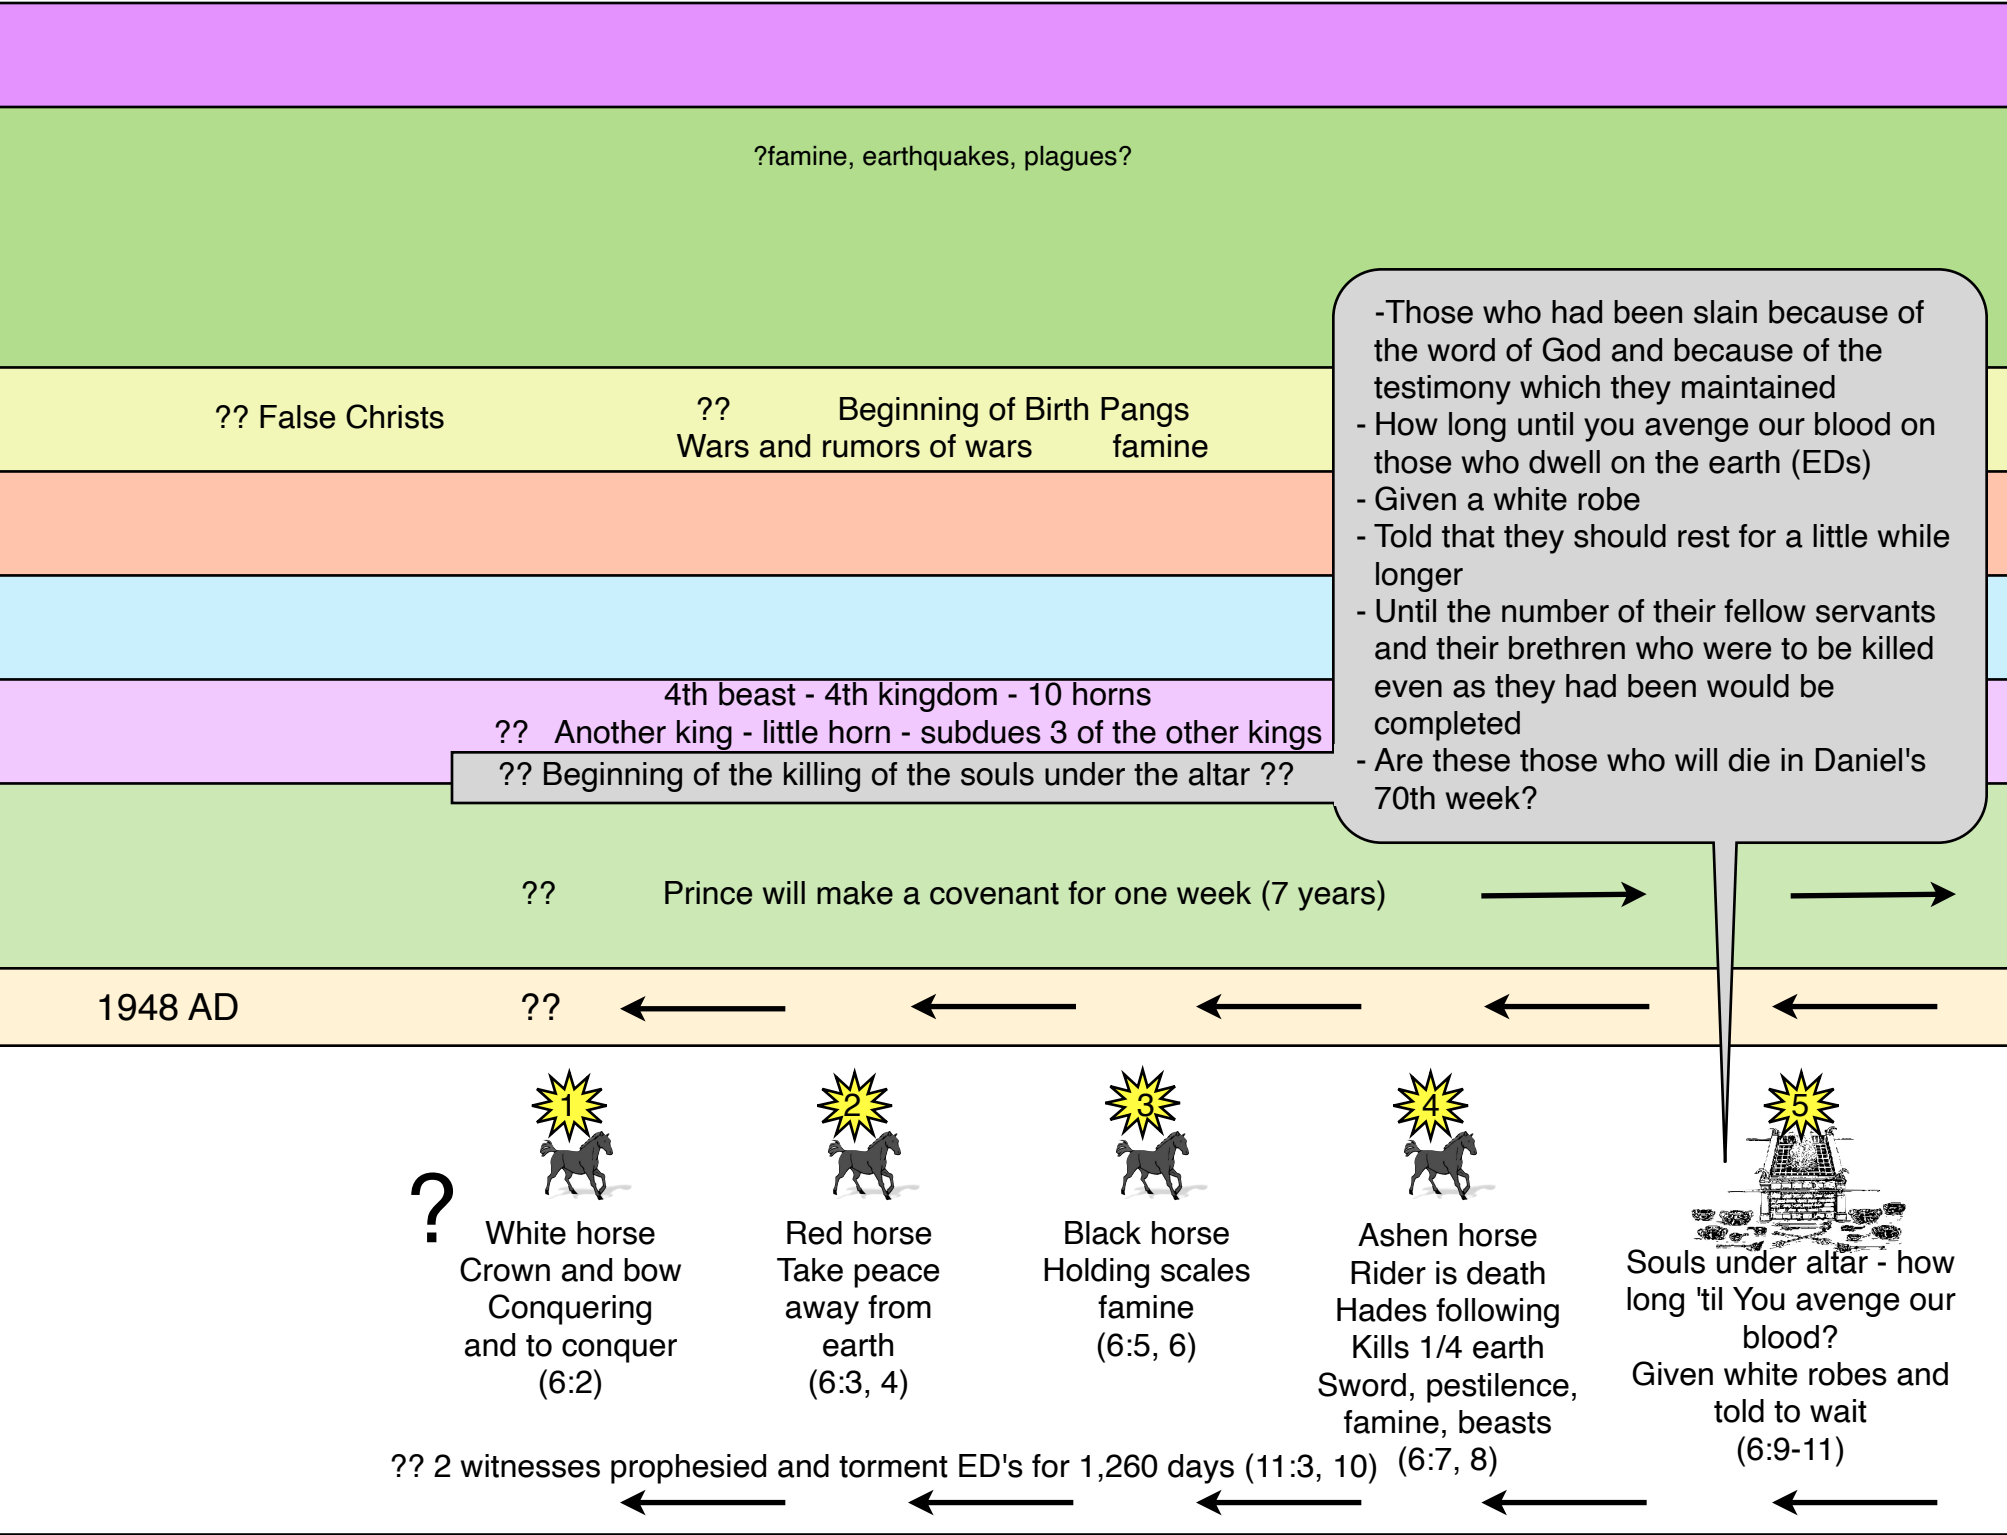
?famine, earthquakes, plagues?

?? False Christs

?? Beginning of Birth Pangs
Wars and rumors of wars famine

-Those who had been slain because of the word of God and because of the testimony which they maintained
- How long until you avenge our blood on those who dwell on the earth (EDs)
- Given a white robe
- Told that they should rest for a little while longer
- Until the number of their fellow servants and their brethren who were to be killed even as they had been would be completed
- Are these those who will die in Daniel's 70th week?

4th beast - 4th kingdom - 10 horns
?? Another king - little horn - subdues 3 of the other kings

?? Beginning of the killing of the souls under the altar ??

?? Prince will make a covenant for one week (7 years)

1948 AD ??

1 2 3 4 5

?

White horse
Crown and bow
Conquering
and to conquer
(6:2)

Red horse
Take peace
away from
earth
(6:3, 4)

Black horse
Holding scales
famine
(6:5, 6)

Ashen horse
Rider is death
Hades following
Kills 1/4 earth
Sword, pestilence,
famine, beasts
(6:7, 8)

Souls under altar - how long 'til You avenge our blood?
Given white robes and told to wait
(6:9-11)

?? 2 witnesses prophesied and torment ED's for 1,260 days (11:3, 10)